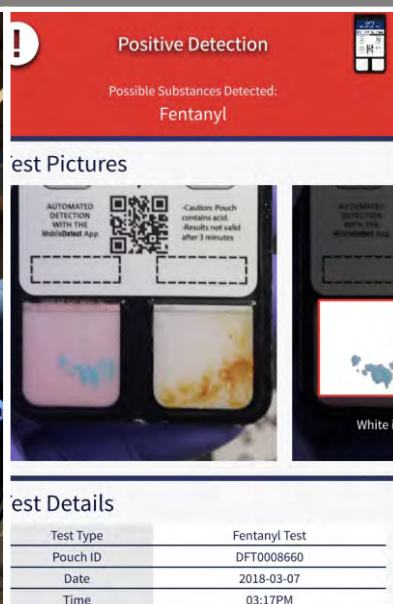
!

Positive Detection

Possible Substances Detected:
Fentanyl

est Pictures

AUTOMATED DETECTION WITH THE MobileDetect App

-Caution: Pouch contains acid.
-Results not valid after 3 minutes

AUTOMATED DETECTION WITH THE MobileDetect App

White i

est Details

| Test Type | Fentanyl Test |
|---|---|
| Pouch ID | DFT0008660 |
| Date | 2018-03-07 |
| Time | 03:17PM |